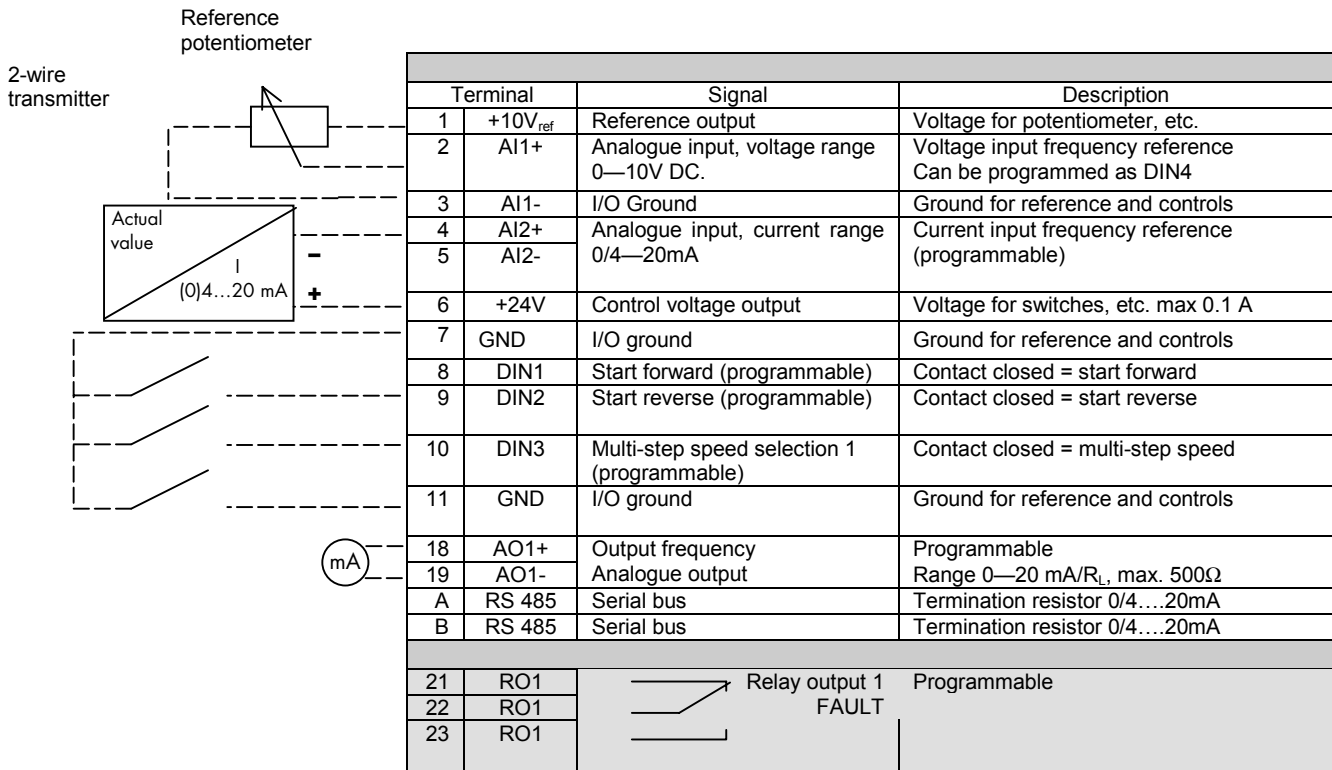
Reference potentiometer

2-wire transmitter

Actual value

I

(0)4…20 mA

–

+

mA

| Terminal | | Signal | Description |
|---|---|---|---|
| 1 | +10V$_{ref}$ | Reference output | Voltage for potentiometer, etc. |
| 2 | AI1+ | Analogue input, voltage range 0—10V DC. | Voltage input frequency reference Can be programmed as DIN4 |
| 3 | AI1- | I/O Ground | Ground for reference and controls |
| 4 | AI2+ | Analogue input, current range 0/4—20mA | Current input frequency reference (programmable) |
| 5 | AI2- | | |
| 6 | +24V | Control voltage output | Voltage for switches, etc. max 0.1 A |
| 7 | GND | I/O ground | Ground for reference and controls |
| 8 | DIN1 | Start forward (programmable) | Contact closed = start forward |
| 9 | DIN2 | Start reverse (programmable) | Contact closed = start reverse |
| 10 | DIN3 | Multi-step speed selection 1 (programmable) | Contact closed = multi-step speed |
| 11 | GND | I/O ground | Ground for reference and controls |
| 18 | AO1+ | Output frequency | Programmable |
| 19 | AO1- | Analogue output | Range 0—20 mA/R$_L$, max. 500Ω |
| A | RS 485 | Serial bus | Termination resistor 0/4….20mA |
| B | RS 485 | Serial bus | Termination resistor 0/4….20mA |
| 21 | RO1 | Relay output 1 FAULT | Programmable |
| 22 | RO1 | | |
| 23 | RO1 | | |